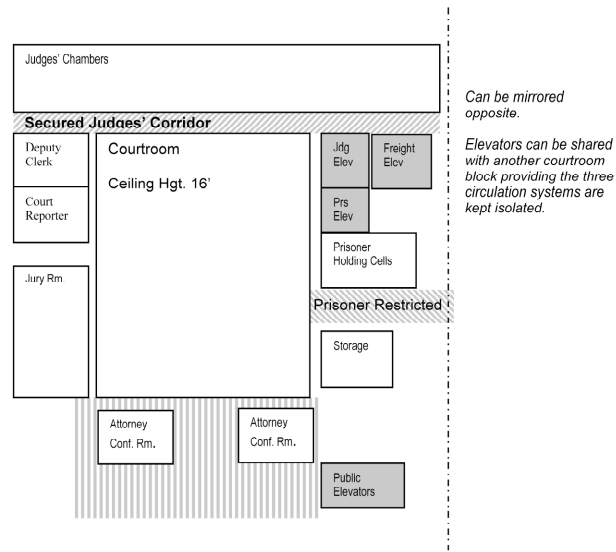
Judges' Chambers

Secured Judges' Corridor

Deputy Clerk

Court Reporter

Jury Rm

Courtroom

Ceiling Hgt. 16'

Jdg Elev

Freight Elev

Prs Elev

Prisoner Holding Cells

Prisoner Restricted

Storage

Attorney Conf. Rm.

Attorney Conf. Rm.

Public Elevators

Can be mirrored opposite.

Elevators can be shared with another courtroom block providing the three circulation systems are kept isolated.